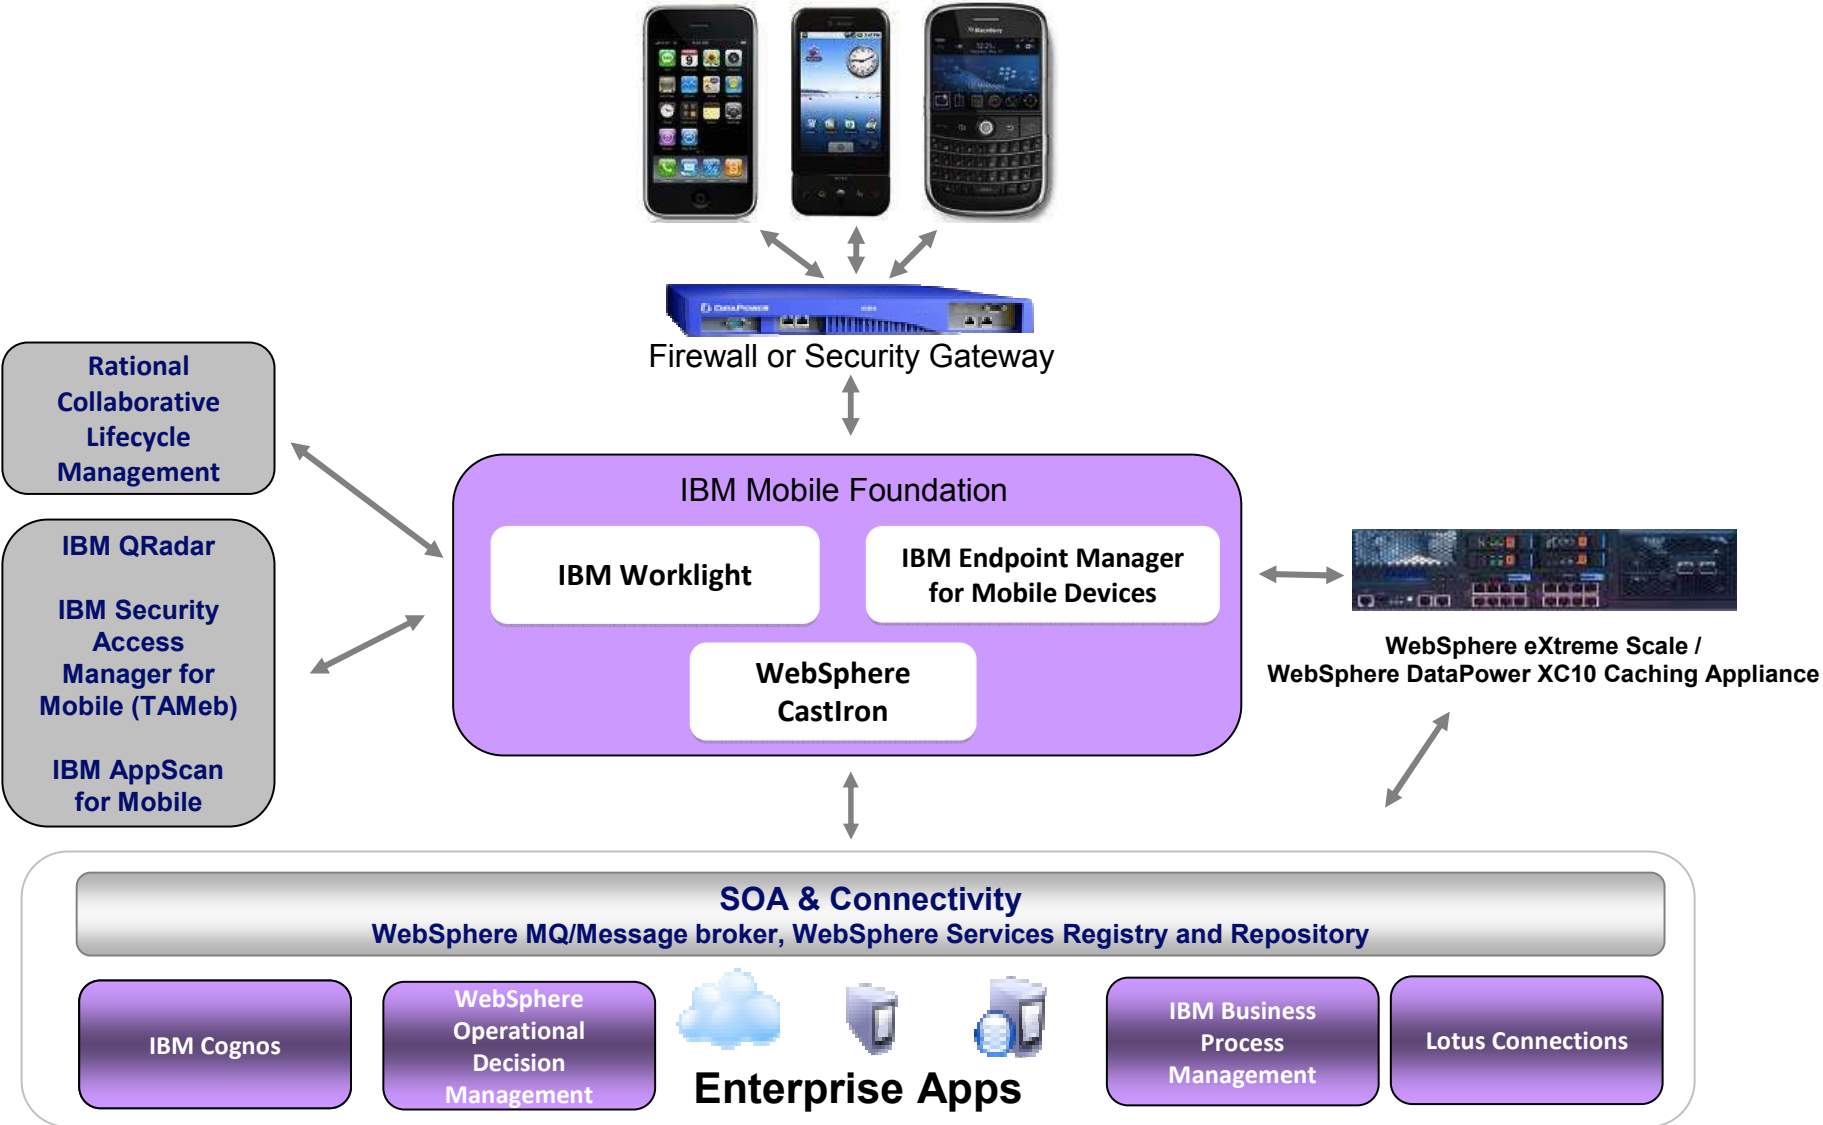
Firewall or Security Gateway

Rational Collaborative Lifecycle Management

IBM QRadar

IBM Security Access Manager for Mobile (TAMeb)

IBM AppScan for Mobile

IBM Mobile Foundation

IBM Worklight

IBM Endpoint Manager for Mobile Devices

WebSphere CastIron

WebSphere eXtreme Scale / WebSphere DataPower XC10 Caching Appliance

SOA & Connectivity
WebSphere MQ/Message broker, WebSphere Services Registry and Repository

IBM Cognos

WebSphere Operational Decision Management

Enterprise Apps

IBM Business Process Management

Lotus Connections